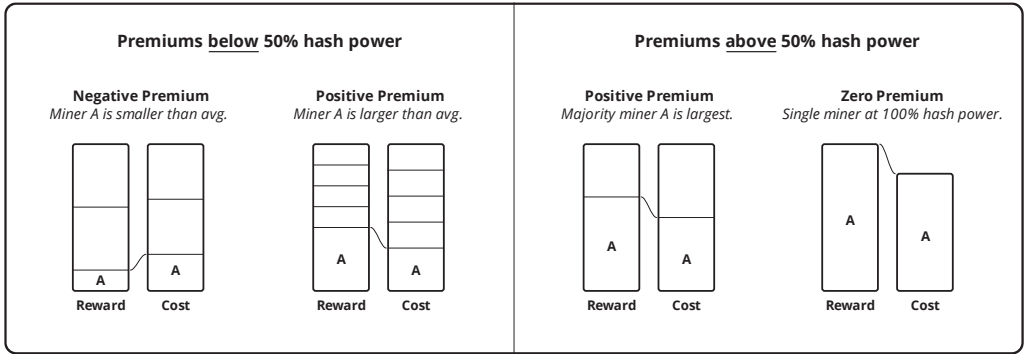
Premiums below 50% hash power

Negative Premium
*Miner A is smaller than avg.*

A | A
Reward | Cost

Positive Premium
*Miner A is larger than avg.*

A | A
Reward | Cost

Premiums above 50% hash power

Positive Premium
*Majority miner A is largest.*

A | A
Reward | Cost

Zero Premium
*Single miner at 100% hash power.*

A | A
Reward | Cost